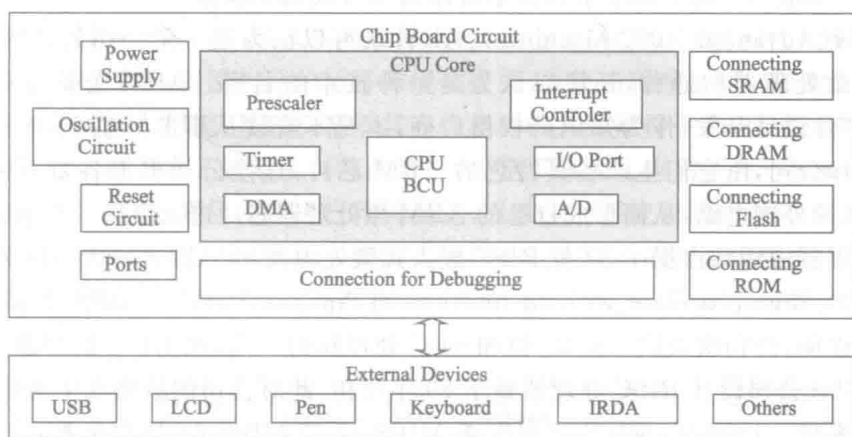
Chip Board Circuit

Power Supply

Oscillation Circuit

Reset Circuit

Ports

CPU Core

Prescaler

Interrupt Controler

Timer

CPU BCU

I/O Port

DMA

A/D

Connection for Debugging

Connecting SRAM

Connecting DRAM

Connecting Flash

Connecting ROM

External Devices

USB

LCD

Pen

Keyboard

IRDA

Others